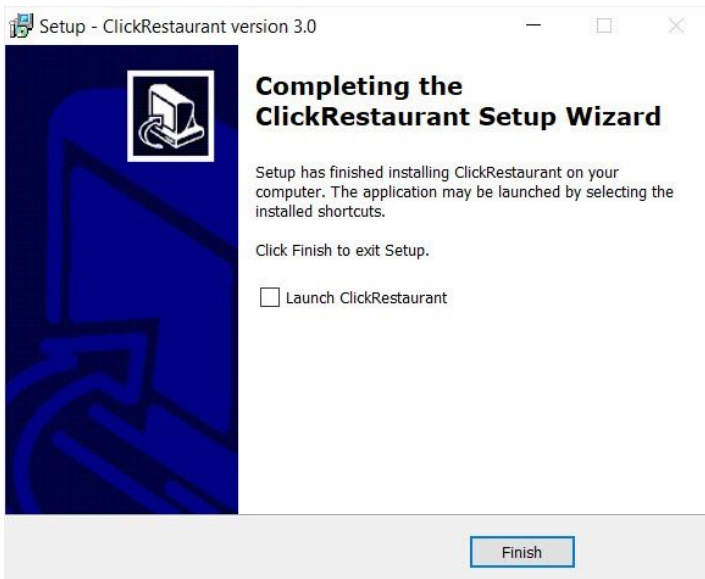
Setup - ClickRestaurant version 3.0

Completing the ClickRestaurant Setup Wizard

Setup has finished installing ClickRestaurant on your computer. The application may be launched by selecting the installed shortcuts.

Click Finish to exit Setup.

Launch ClickRestaurant

Finish